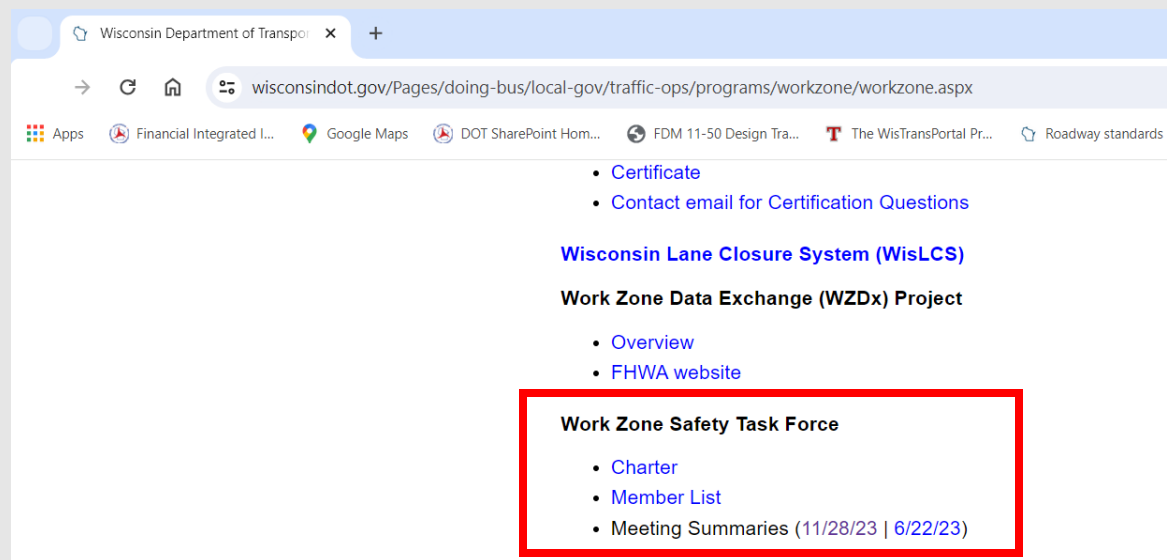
Wisconsin Department of Transpo

wisconsindot.gov/Pages/doing-bus/local-gov/traffic-ops/programs/workzone/workzone.aspx

Apps Financial Integrated I... Google Maps DOT SharePoint Hom... FDM 11-50 Design Tra... The WisTransPortal Pr... Roadway standards

- Certificate
- Contact email for Certification Questions

Wisconsin Lane Closure System (WisLCS)

Work Zone Data Exchange (WZDx) Project

- Overview
- FHWA website

Work Zone Safety Task Force

- Charter
- Member List
- Meeting Summaries (11/28/23 | 6/22/23)